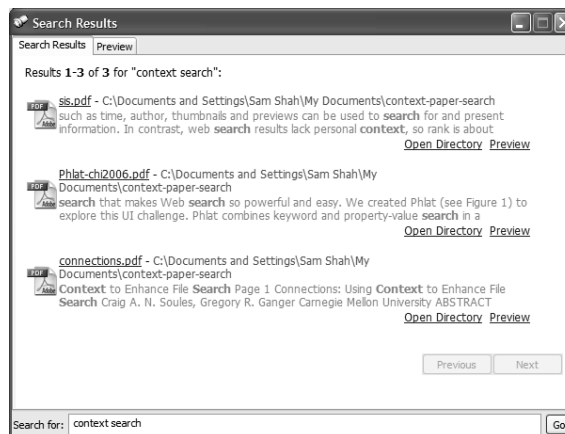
Search Results

Search Results Preview

Results 1-3 of 3 for "context search":

PDF sis.pdf - C:\Documents and Settings\Sam Shah\My Documents\context-paper-search such as time, author, thumbnails and previews can be used to search for and present information. In contrast, web search results lack personal context, so rank is about
Open Directory Preview

PDF Phlat-chi2006.pdf - C:\Documents and Settings\Sam Shah\My Documents\context-paper-search search that makes Web search so powerful and easy. We created Phlat (see Figure 1) to explore this UI challenge. Phlat combines keyword and property-value search in a
Open Directory Preview

PDF connections.pdf - C:\Documents and Settings\Sam Shah\My Documents\context-paper-search Context to Enhance File Search Page 1 Connections: Using Context to Enhance File Search Craig A. N. Soules, Gregory R. Ganger Carnegie Mellon University ABSTRACT
Open Directory Preview

Previous Next

Search for: context search
Go